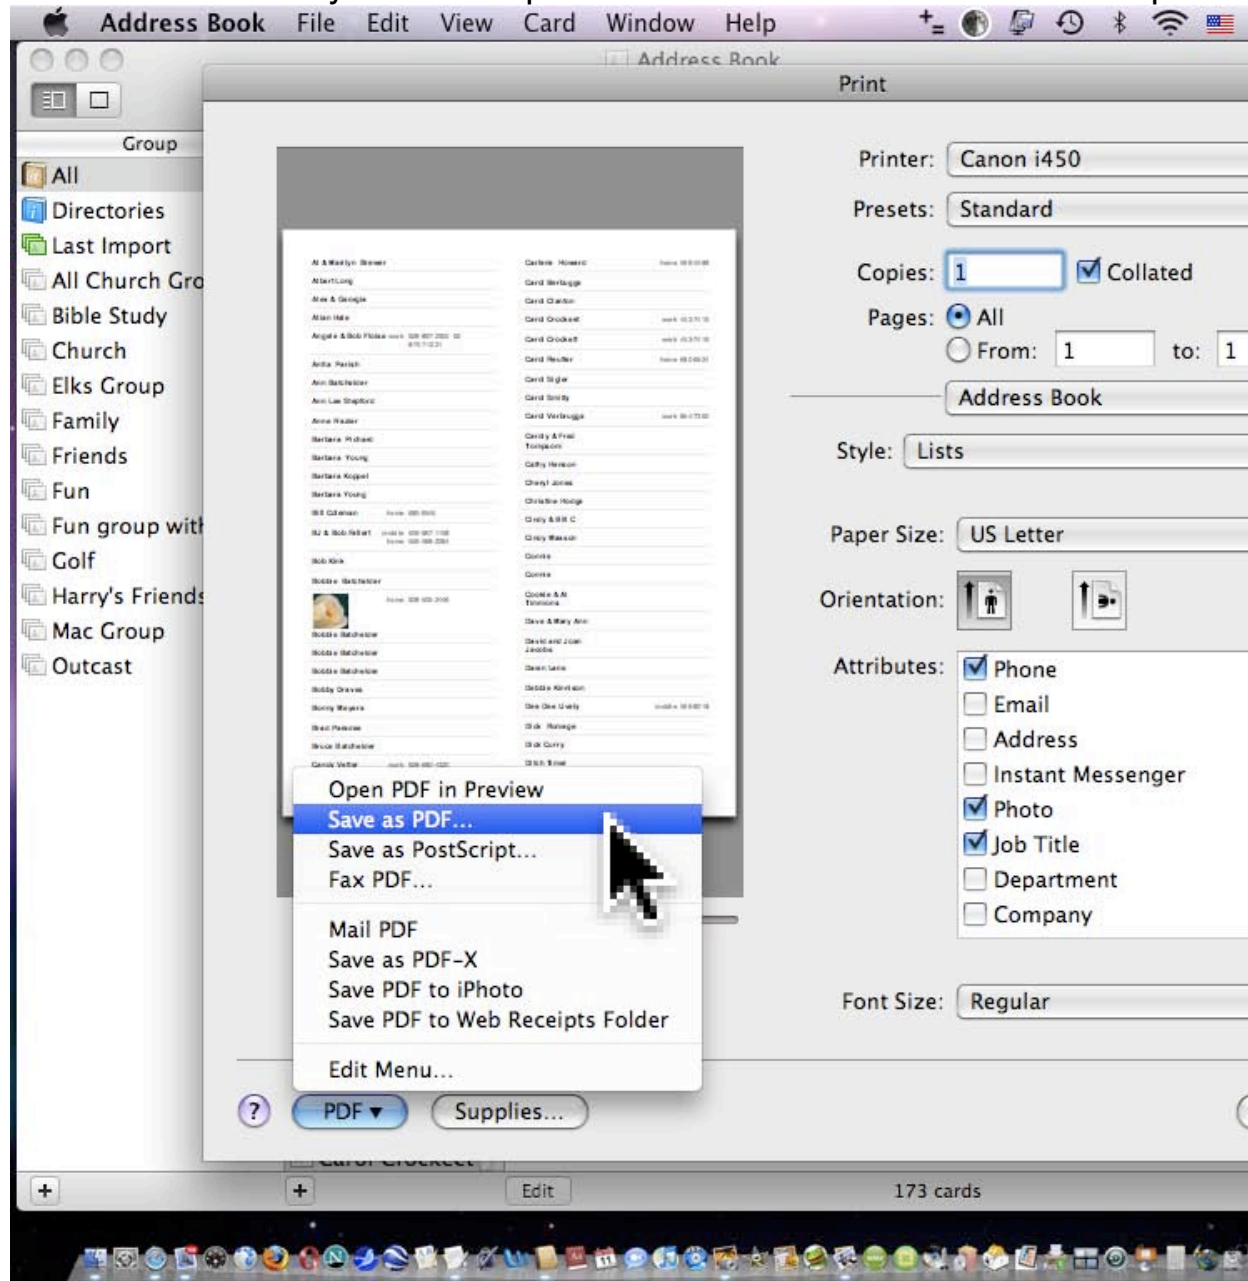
Address Book File Edit View Card Window Help

Address Book

Print

Group

All
Directories
Last Import
All Church Gro
Bible Study
Church
Elks Group
Family
Friends
Fun
Fun group wit
Golf
Harry's Friend
Mac Group
Outcast

Printer: Canon i450
Presets: Standard
Copies: 1 Collated
Pages: All
From: 1 to: 1
Address Book
Style: Lists
Paper Size: US Letter
Orientation:
Attributes: Phone
Email
Address
Instant Messenger
Photo
Job Title
Department
Company
Font Size: Regular

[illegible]

Open PDF in Preview
Save as PDF...
Save as PostScript...
Fax PDF...
Mail PDF
Save as PDF-X
Save PDF to iPhoto
Save PDF to Web Receipts Folder
Edit Menu...

?
PDF ▾
Supplies...

+
+
Edit
173 cards